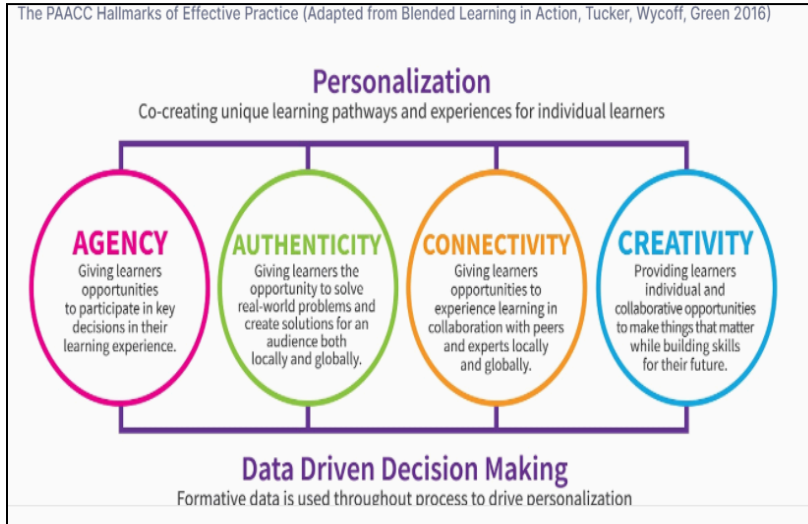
The PAACC Hallmarks of Effective Practice (Adapted from Blended Learning in Action, Tucker, Wycoff, Green 2016)

Personalization

Co-creating unique learning pathways and experiences for individual learners

AGENCY

Giving learners opportunities to participate in key decisions in their learning experience.

AUTHENTICITY

Giving learners the opportunity to solve real-world problems and create solutions for an audience both locally and globally.

CONNECTIVITY

Giving learners opportunities to experience learning in collaboration with peers and experts locally and globally.

CREATIVITY

Providing learners individual and collaborative opportunities to make things that matter while building skills for their future.

Data Driven Decision Making

Formative data is used throughout process to drive personalization